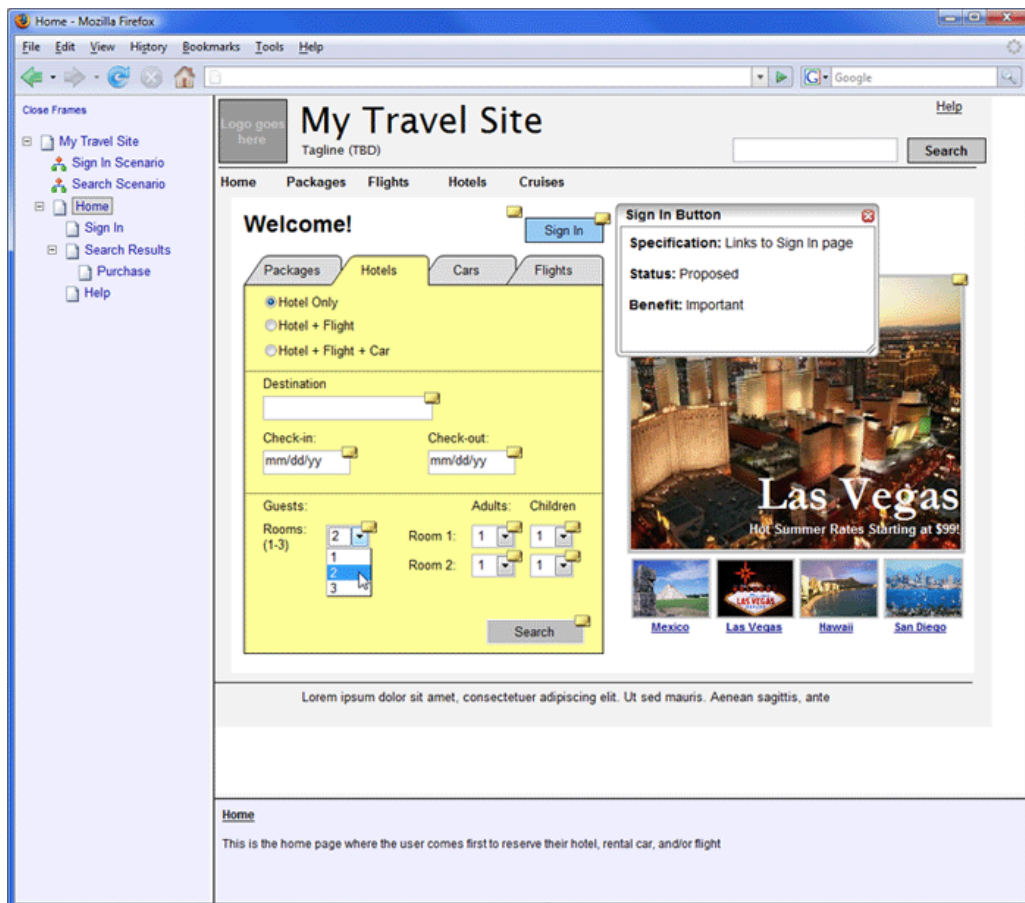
Home - Mozilla Firefox

File Edit View History Bookmarks Tools Help

Google

Close Frames

My Travel Site
Sign In Scenario
Search Scenario
Home
Sign In
Search Results
Purchase
Help

Logo goes here

My Travel Site

Tagline (TBD)

Help

Search

Home Packages Flights Hotels Cruises

Welcome!

Sign In

Sign In Button

Specification: Links to Sign In page

Status: Proposed

Benefit: Important

Packages Hotels Cars Flights

Hotel Only
Hotel + Flight
Hotel + Flight + Car

Destination

Check-in:
mm/dd/yy

Check-out:
mm/dd/yy

Guests:

Rooms: (1-3)

2
1
2
3

Adults: Children

Room 1: 1 1

Room 2: 1 1

Search

Las Vegas

Hot Summer Rates Starting at $99!

Mexico Las Vegas Hawaii San Diego

Lorem ipsum dolor sit amet, consectetuer adipiscing elit. Ut sed mauris. Aenean sagittis, ante

Home

This is the home page where the user comes first to reserve their hotel, rental car, and/or flight